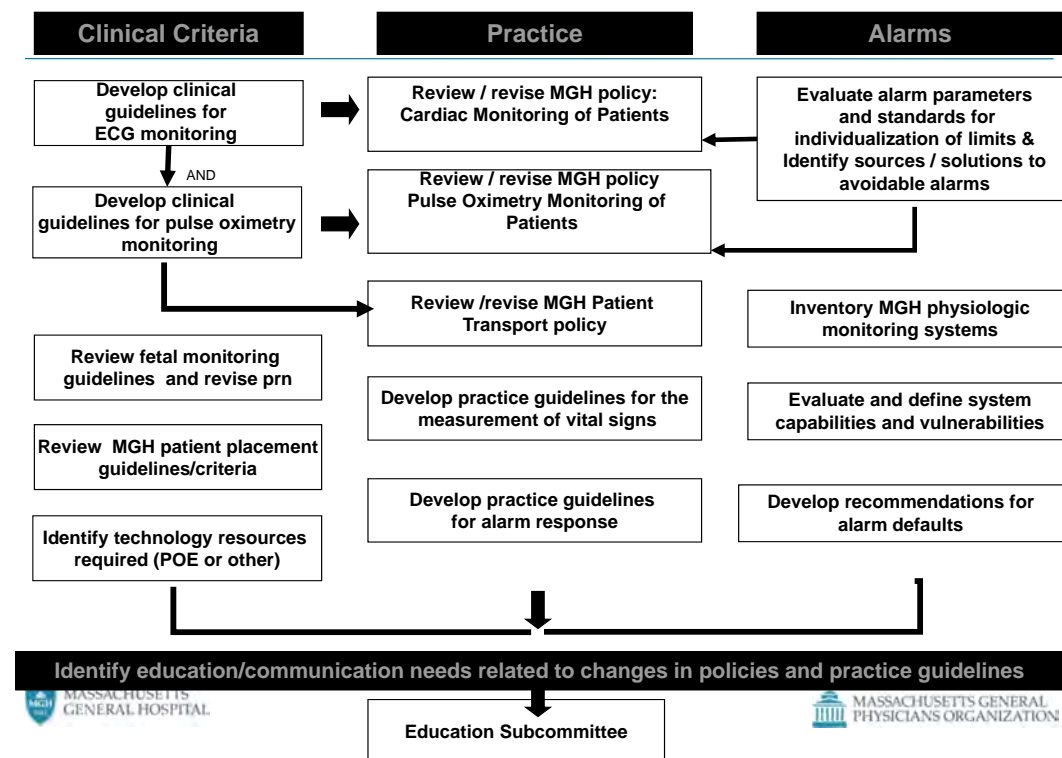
Clinical Criteria

Practice

Alarms

Develop clinical guidelines for ECG monitoring

AND

Develop clinical guidelines for pulse oximetry monitoring

Review fetal monitoring guidelines and revise prn

Review MGH patient placement guidelines/criteria

Identify technology resources required (POE or other)

Review / revise MGH policy: Cardiac Monitoring of Patients

Review / revise MGH policy Pulse Oximetry Monitoring of Patients

Review /revise MGH Patient Transport policy

Develop practice guidelines for the measurement of vital signs

Develop practice guidelines for alarm response

Evaluate alarm parameters and standards for individualization of limits & Identify sources / solutions to avoidable alarms

Inventory MGH physiologic monitoring systems

Evaluate and define system capabilities and vulnerabilities

Develop recommendations for alarm defaults

Identify education/communication needs related to changes in policies and practice guidelines

MASSACHUSETTS GENERAL HOSPITAL

Education Subcommittee

MASSACHUSETTS GENERAL PHYSICIANS ORGANIZATION